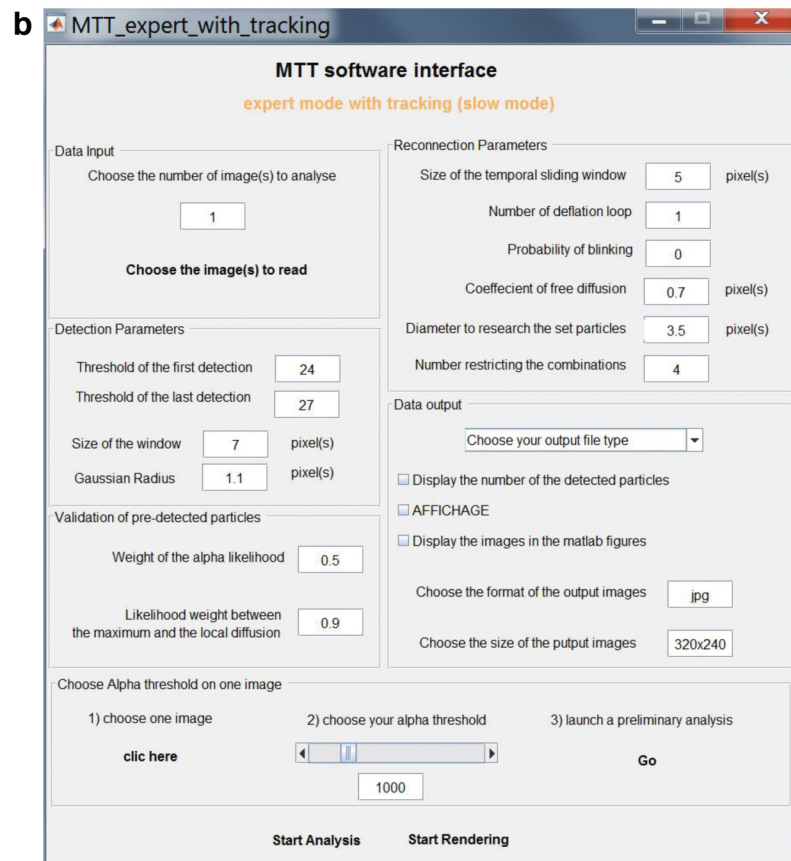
b
MTT_expert_with_tracking

MTT software interface

expert mode with tracking (slow mode)

Data Input

Choose the number of image(s) to analyse

1

Choose the image(s) to read

Detection Parameters

Threshold of the first detection 24

Threshold of the last detection 27

Size of the window 7 pixel(s)

Gaussian Radius 1.1 pixel(s)

Validation of pre-detected particles

Weight of the alpha likelihood 0.5

Likelihood weight between the maximum and the local diffusion 0.9

Reconnection Parameters

Size of the temporal sliding window 5 pixel(s)

Number of deflation loop 1

Probability of blinking 0

Coeffecient of free diffusion 0.7 pixel(s)

Diameter to research the set particles 3.5 pixel(s)

Number restricting the combinations 4

Data output

Choose your output file type

Display the number of the detected particles

AFFICHAGE

Display the images in the matlab figures

Choose the format of the output images jpg

Choose the size of the putput images 320x240

Choose Alpha threshold on one image

1) choose one image

clic here

2) choose your alpha threshold

1000

3) launch a preliminary analysis

Go

Start Analysis Start Rendering